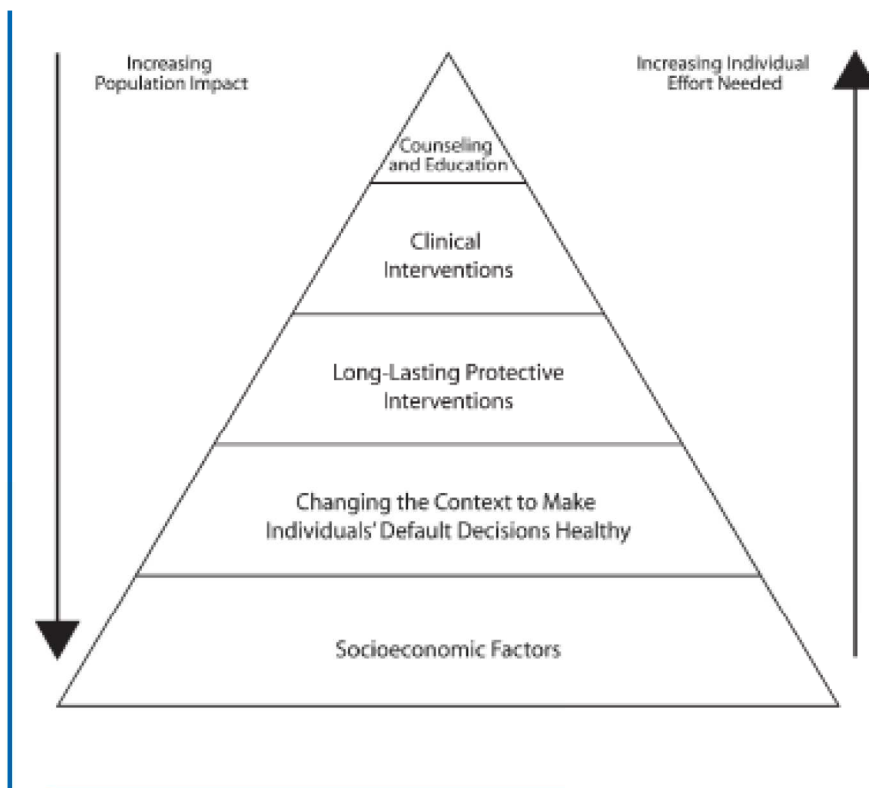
Increasing Population Impact

Increasing Individual Effort Needed

Counseling and Education

Clinical Interventions

Long-Lasting Protective Interventions

Changing the Context to Make Individuals' Default Decisions Healthy

Socioeconomic Factors